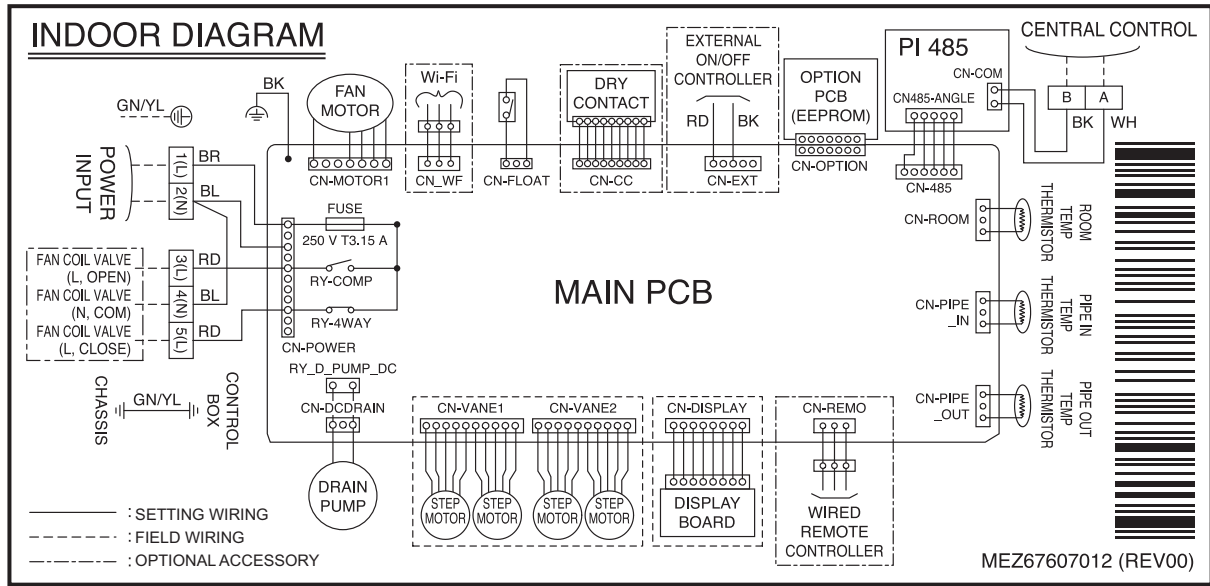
INDOOR DIAGRAM

CENTRAL CONTROL

PI 485

CN-COM

CN485-ANGLE

B A

BK WH

OPTION PCB (EEPROM)

CN-OPTION

CN-485

EXTERNAL ON/OFF CONTROLLER

RD BK

CN-EXT

DRY CONTACT

CN-CC

CN-FLOAT

Wi-Fi

CN_WF

FAN MOTOR

CN-MOTOR1

BK

GN/YL

POWER INPUT

1(L) 2(N)

BR

BL

FUSE

250 V T3.15 A

RY-COMP

RY-4WAY

CN-POWER

FAN COIL VALVE (L, OPEN)

FAN COIL VALVE (N, COM)

FAN COIL VALVE (L, CLOSE)

3(L) 4(N) 5(L)

RD

BL

RD

MAIN PCB

CN-ROOM

ROOM TEMP THERMISTOR

CN-PIPE _IN

PIPE IN TEMP THERMISTOR

CN-PIPE _OUT

PIPE OUT TEMP THERMISTOR

RY_D_PUMP_DC

CN-DCDRAIN

CHASSIS

GN/YL

CONTROL BOX

DRAIN PUMP

CN-VANE1

CN-VANE2

STEP MOTOR

STEP MOTOR

STEP MOTOR

STEP MOTOR

CN-DISPLAY

DISPLAY BOARD

CN-REMO

WIRED REMOTE CONTROLLER

: SETTING WIRING

: FIELD WIRING

: OPTIONAL ACCESSORY

MEZ67607012 (REV00)